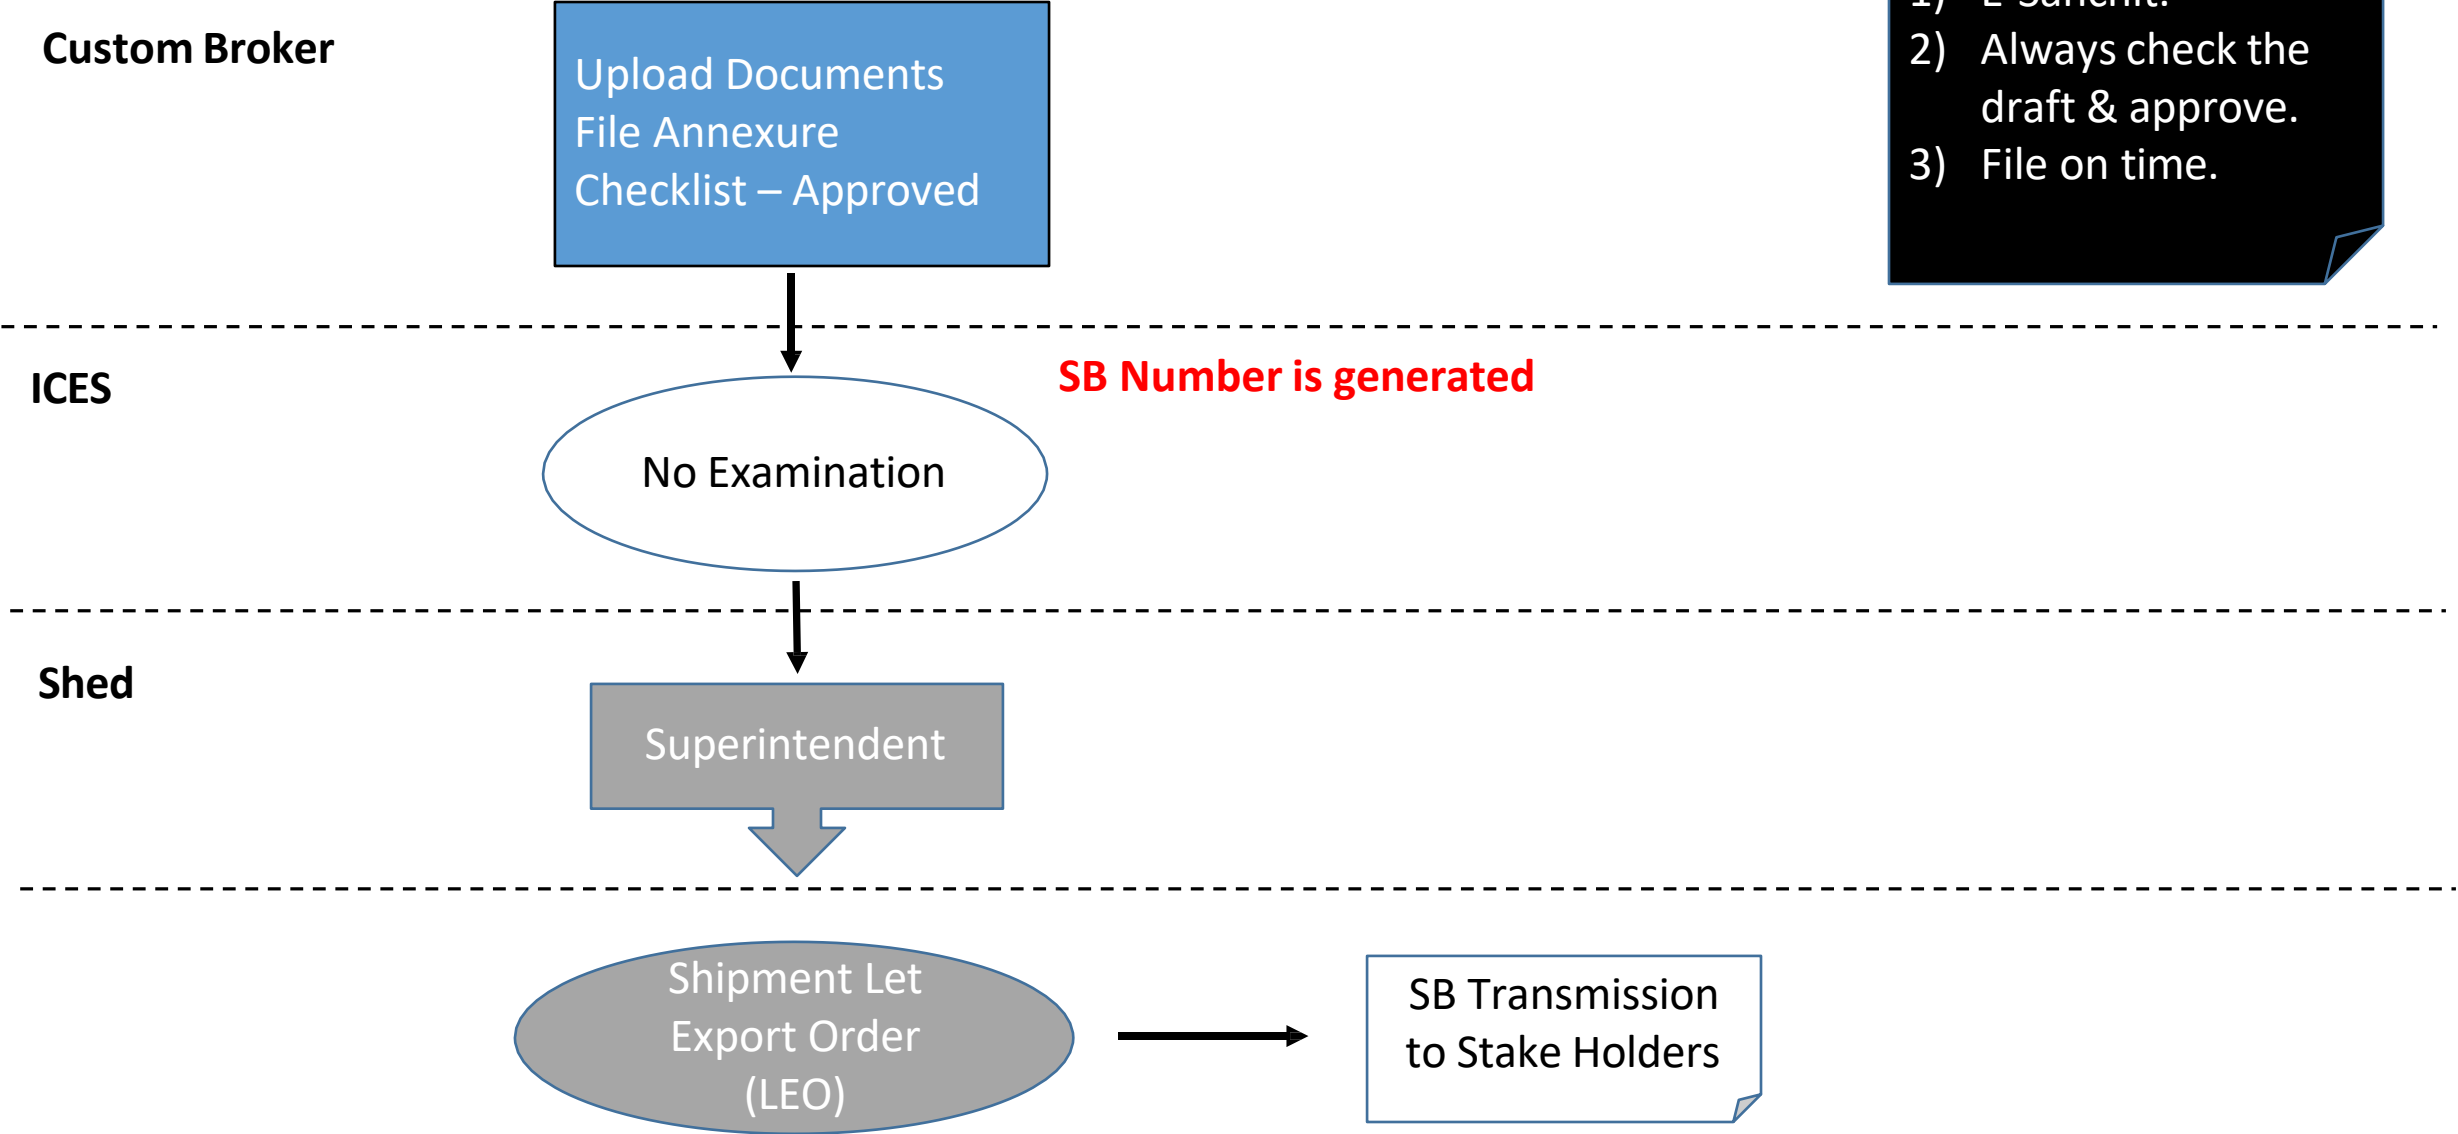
Custom Broker

Upload Documents File Annexure Checklist – Approved

1) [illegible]
2) Always check the draft & approve.
3) File on time.

ICES

SB Number is generated

No Examination

Shed

Superintendent

Shipment Let Export Order (LEO)

SB Transmission to Stake Holders